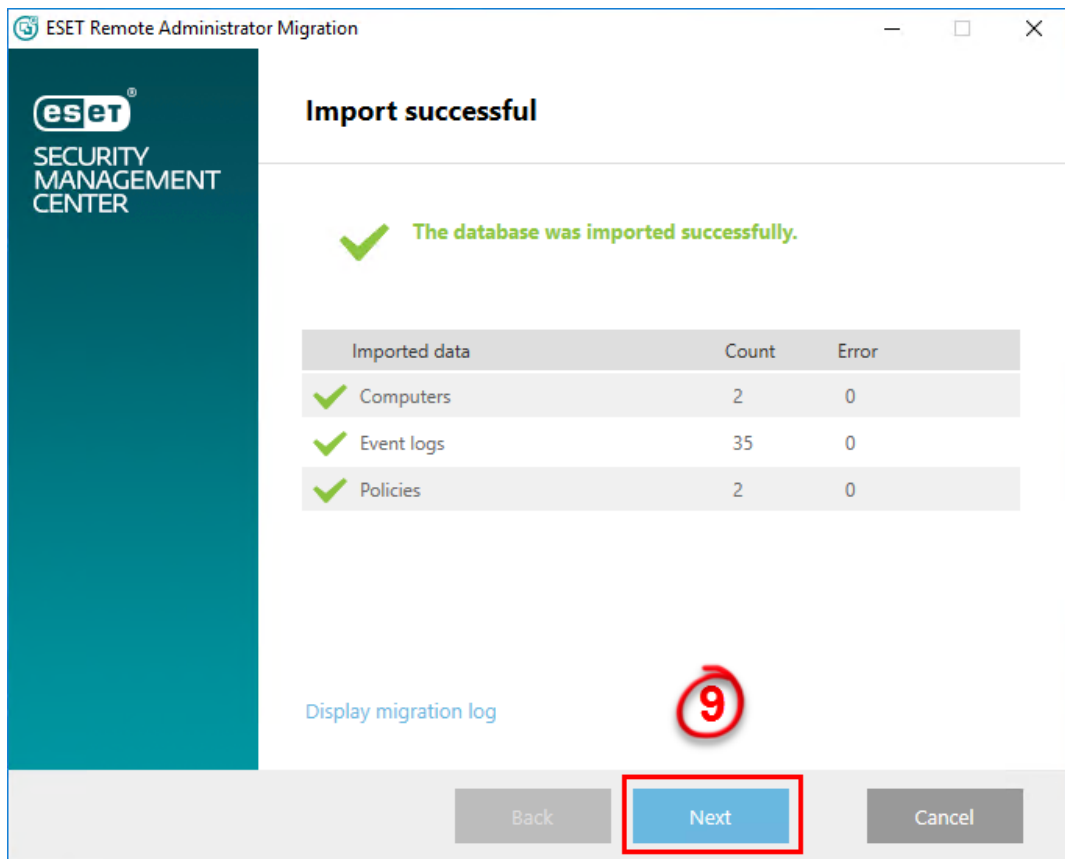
ESET Remote Administrator Migration

eset®
SECURITY MANAGEMENT CENTER

Import successful

The database was imported successfully.

| Imported data | Count | Error |
|---|---|---|
| Computers | 2 | 0 |
| Event logs | 35 | 0 |
| Policies | 2 | 0 |

Display migration log

9

Back
Next
Cancel